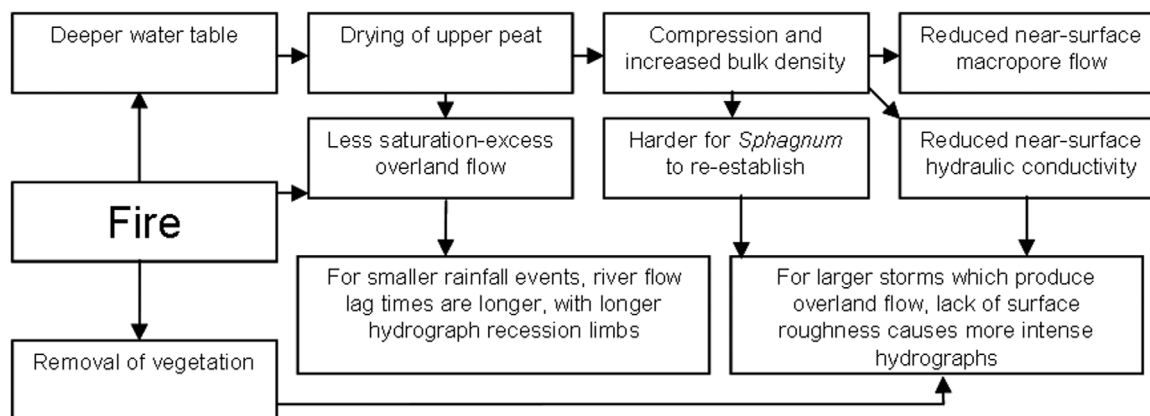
Deeper water table

Drying of upper peat

Compression and increased bulk density

Reduced near-surface macropore flow

Less saturation-excess overland flow

Harder for Sphagnum to re-establish

Reduced near-surface hydraulic conductivity

Fire

For smaller rainfall events, river flow lag times are longer, with longer hydrograph recession limbs

For larger storms which produce overland flow, lack of surface roughness causes more intense hydrographs

Removal of vegetation